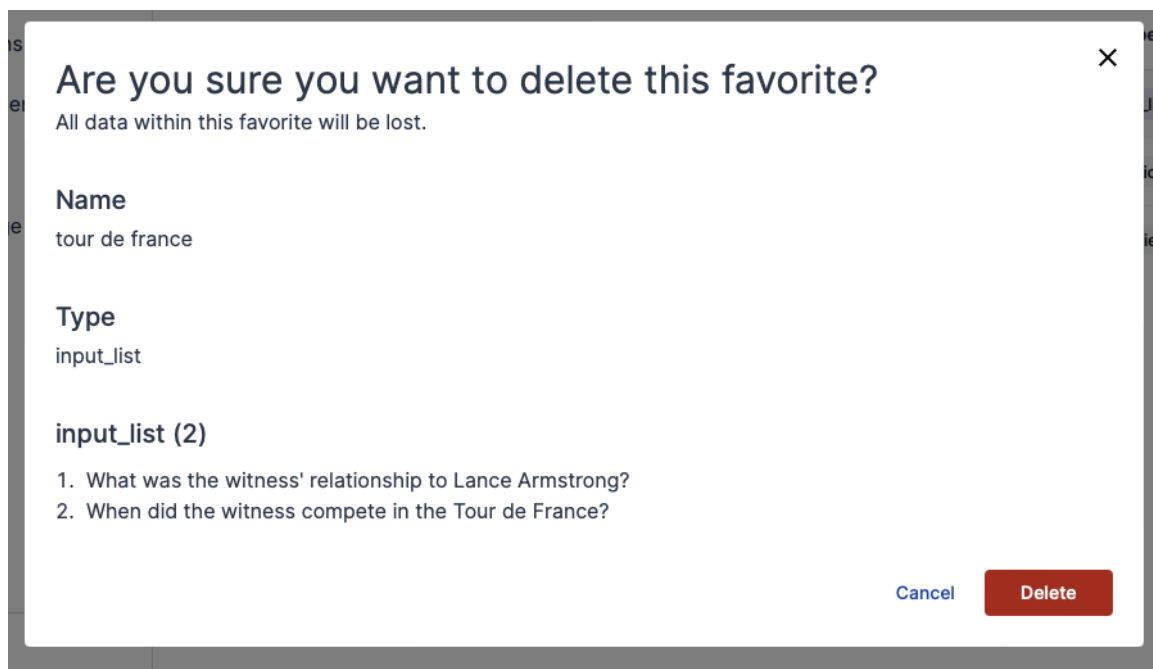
Are you sure you want to delete this favorite?
All data within this favorite will be lost.

×

Name
tour de france

Type
input_list

input_list (2)
1. What was the witness' relationship to Lance Armstrong?
2. When did the witness compete in the Tour de France?

Cancel
Delete